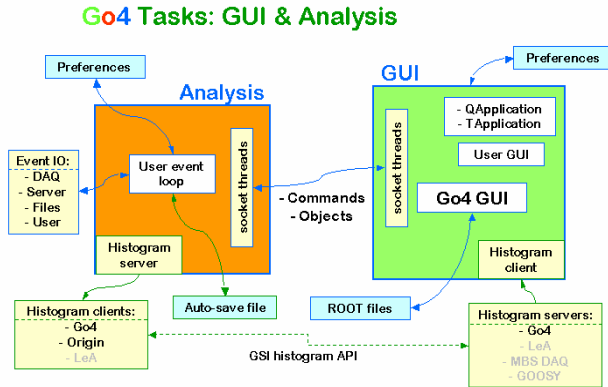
Go4 Tasks: GUI & Analysis

Preferences

Analysis

GUI

Preferences

- QApplication
- TApplication

User GUI

Event IO:
- DAQ
- Server
- Files
- User

User event loop

socket threads

socket threads

- Commands
- Objects

Go4 GUI

Histogram server

Histogram client

Histogram clients:
- Go4
- Origin
- LeA

Auto-save file

ROOT files

Histogram servers:
- Go4
- LeA
- MBS DAQ
- GOOSY

GSI histogram API